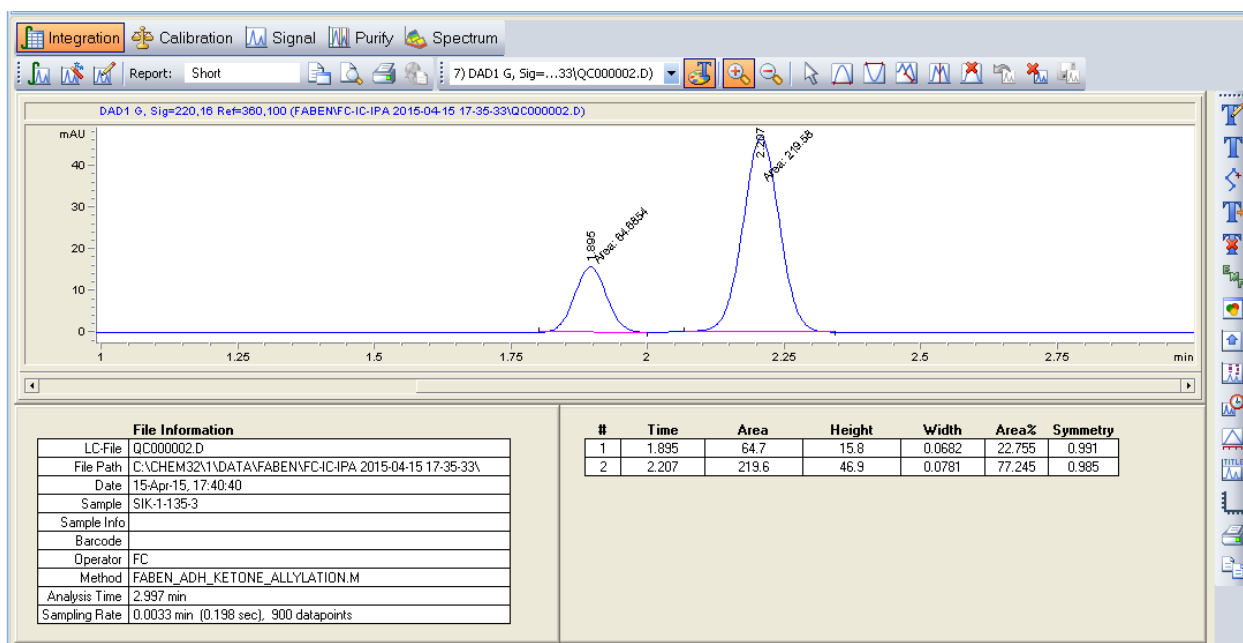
Integration Calibration Signal Purify Spectrum

Report: Short

7) DAD1 G, Sig=...33\QC000002.D)

DAD1 G, Sig=220,16 Ref=360,100 (FABEN\FC-IC-IPA 2015-04-15 17-35-33\QC000002.D)

mAU

40

30

20

10

0

1.895

Area: 64.6854

2.207

Area: 219.58

1 1.25 1.5 1.75 2 2.25 2.5 2.75 min

File Information

| LC-File | QC000002.D |
|---|---|
| File Path | C:\CHEM32\1\DATA\FABEN\FC-IC-IPA 2015-04-15 17-35-33\ |
| Date | 15-Apr-15, 17:40:40 |
| Sample | SIK-1-135-3 |
| Sample Info | |
| Barcode | |
| Operator | FC |
| Method | FABEN_ADH_KETONE_ALLYLATION.M |
| Analysis Time | 2.997 min |
| Sampling Rate | 0.0033 min (0.198 sec), 900 datapoints |

| # | Time | Area | Height | Width | Area% | Symmetry |
|---|---|---|---|---|---|---|
| 1 | 1.895 | 64.7 | 15.8 | 0.0682 | 22.755 | 0.991 |
| 2 | 2.207 | 219.6 | 46.9 | 0.0781 | 77.245 | 0.985 |